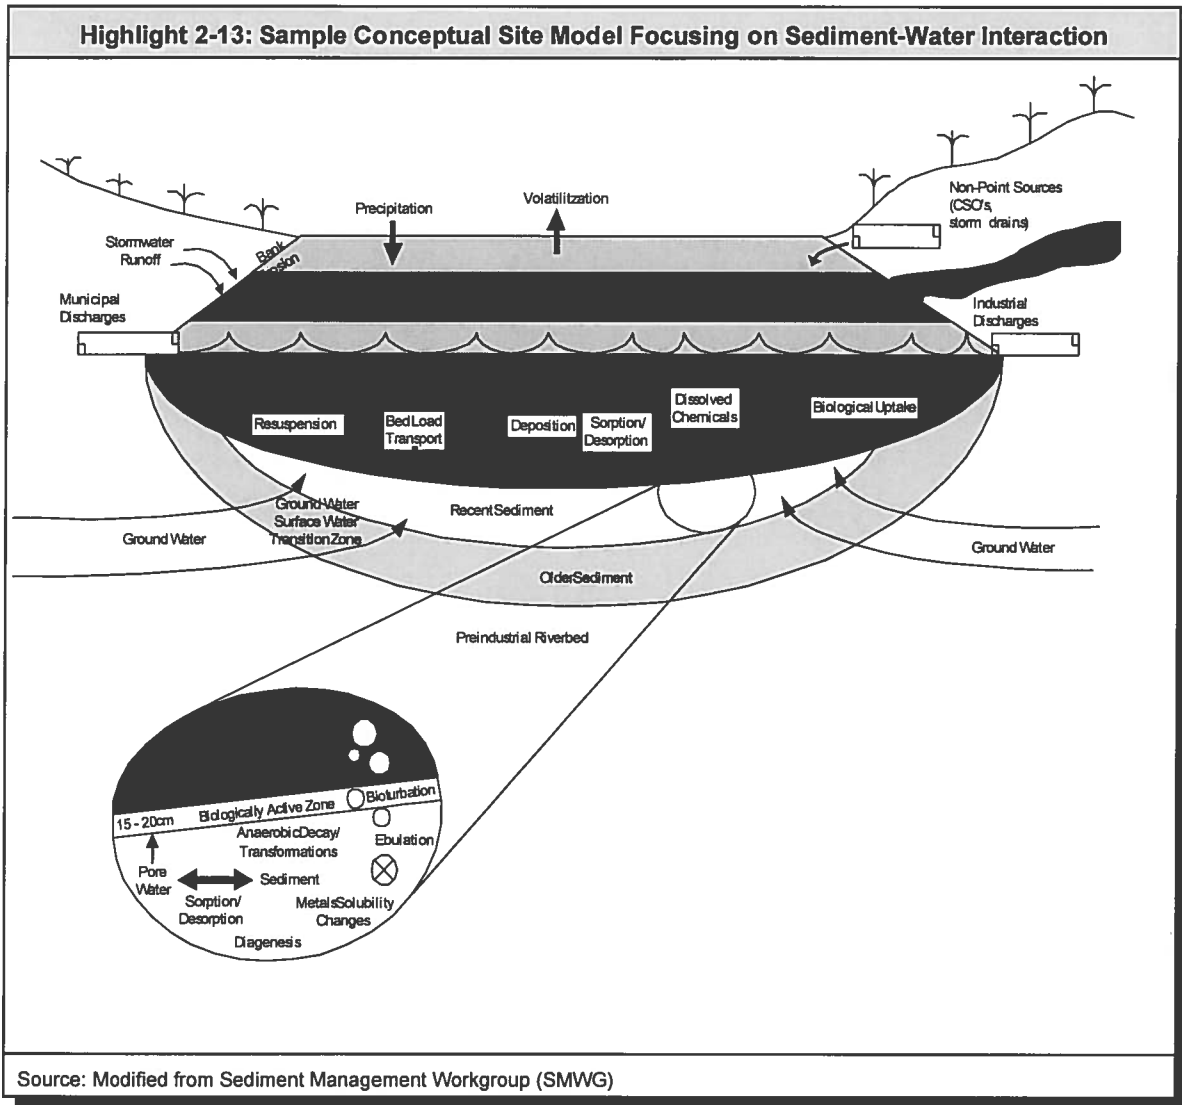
Highlight 2-13: Sample Conceptual Site Model Focusing on Sediment-Water Interaction

Precipitation

Volatilitzation

Non-Point Sources (CSO's, storm drains)

Stormwater Runoff

Bank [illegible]sion

Municipal Discharges

Industrial Discharges

Resuspension

Bed Load Transport

Deposition

Sorption/ Desorption

Dissolved Chemicals

Biological Uptake

Ground Water Surface Water Transition Zone

Recent Sediment

Ground Water

Ground Water

Older Sediment

Preindustrial Riverbed

15 - 20cm

Biologically Active Zone

Bioturbation

Anaerobic Decay/ Transformations

Ebulation

Pore Water

Sediment

Sorption/ Desorption

Metals Solubility Changes

Diagenesis

Source: Modified from Sediment Management Workgroup (SMWG)